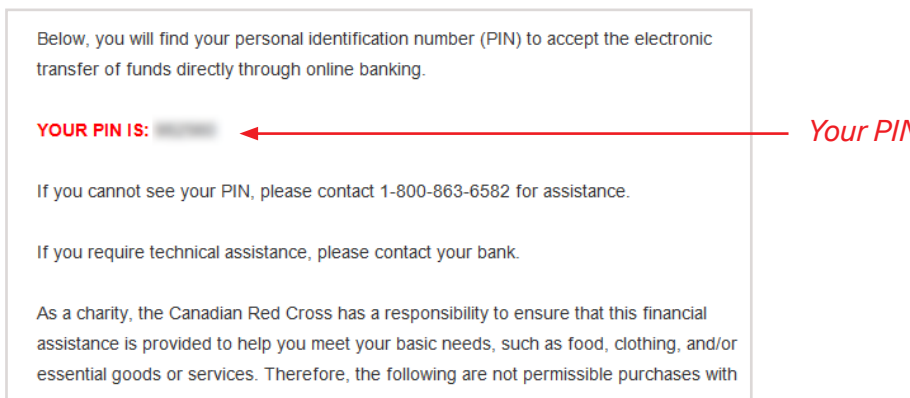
Below, you will find your personal identification number (PIN) to accept the electronic transfer of funds directly through online banking.

YOUR PIN IS: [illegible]

Your PI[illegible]

If you cannot see your PIN, please contact 1-800-863-6582 for assistance.

If you require technical assistance, please contact your bank.

As a charity, the Canadian Red Cross has a responsibility to ensure that this financial assistance is provided to help you meet your basic needs, such as food, clothing, and/or essential goods or services. Therefore, the following are not permissible purchases with